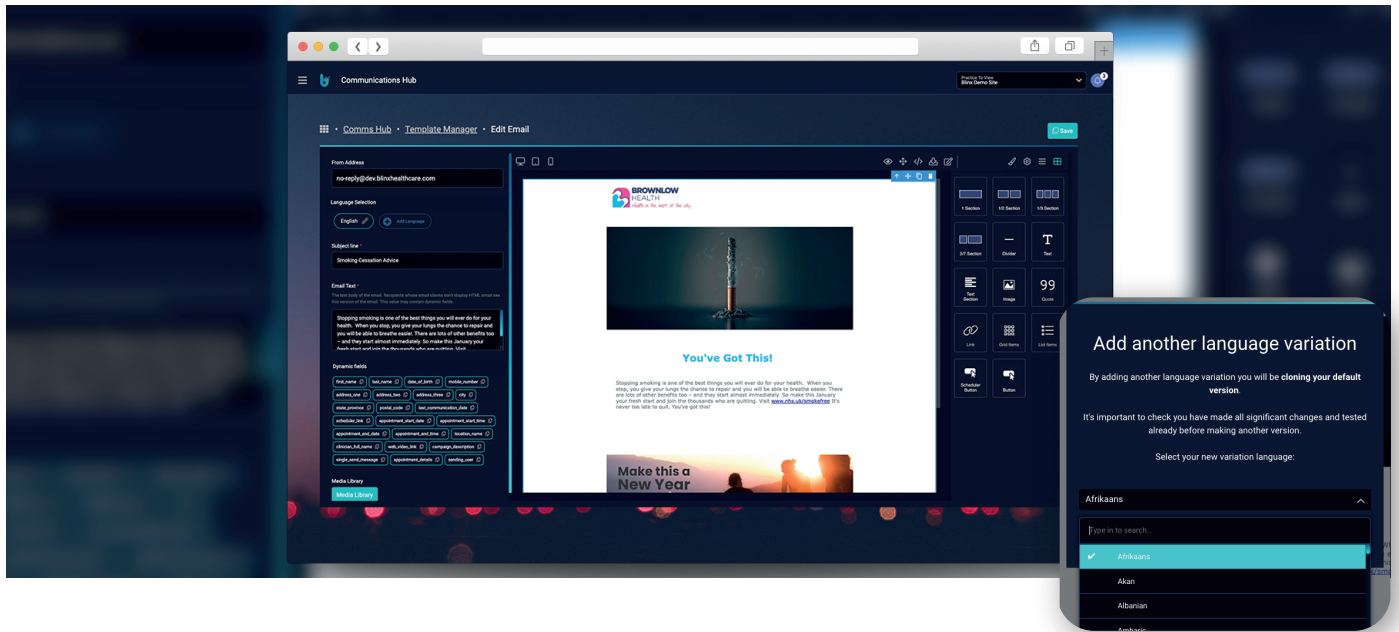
Communications Hub

Practice To View
Blinx Demo Site

Comms Hub • Template Manager • Edit Email

Save

From Address
no-reply@dev.blinxhealthcare.com

Language Selection
English
Add Language

Subject line *
Smoking Cessation Advice

Email Text *
The text body of the email. Recipients whose email clients don't display HTML email see this version of the email. This value may contain dynamic fields.

Stopping smoking is one of the best things you will ever do for your health. When you stop, you give your lungs the chance to repair and you will be able to breathe easier. There are lots of other benefits too – and they start almost immediately. So make this January your fresh start and join the thousands who are quitting. Visit

Dynamic fields
first_name last_name date_of_birth mobile_number address_one address_two address_three city state_province postal_code last_communication_date scheduler_link appointment_start_date appointment_start_time appointment_end_date appointment_end_time location_name clinician_full_name web_video_link campaign_description single_send_message appointment_details sending_user

Media Library
Media Library

BROWNLOW HEALTH
Health in the heart of the city

You've Got This!

Stopping smoking is one of the best things you will ever do for your health. When you stop, you give your lungs the chance to repair and you will be able to breathe easier. There are lots of other benefits too – and they start almost immediately. So make this January your fresh start and join the thousands who are quitting. Visit www.nhs.uk/smokefree It's never too late to quit. You've got this!

Make this a New Year

1 Section
1/2 Section
1/3 Section
3/7 Section
Divider
Text
Text Section
Image
Quote
Link
Grid Items
List Items
Scheduler Button
Button

Add another language variation

By adding another language variation you will be cloning your default version.

It's important to check you have made all significant changes and tested already before making another version.

Select your new variation language:

Afrikaans

Type in to search...

Afrikaans
Akan
Albanian
Amharic